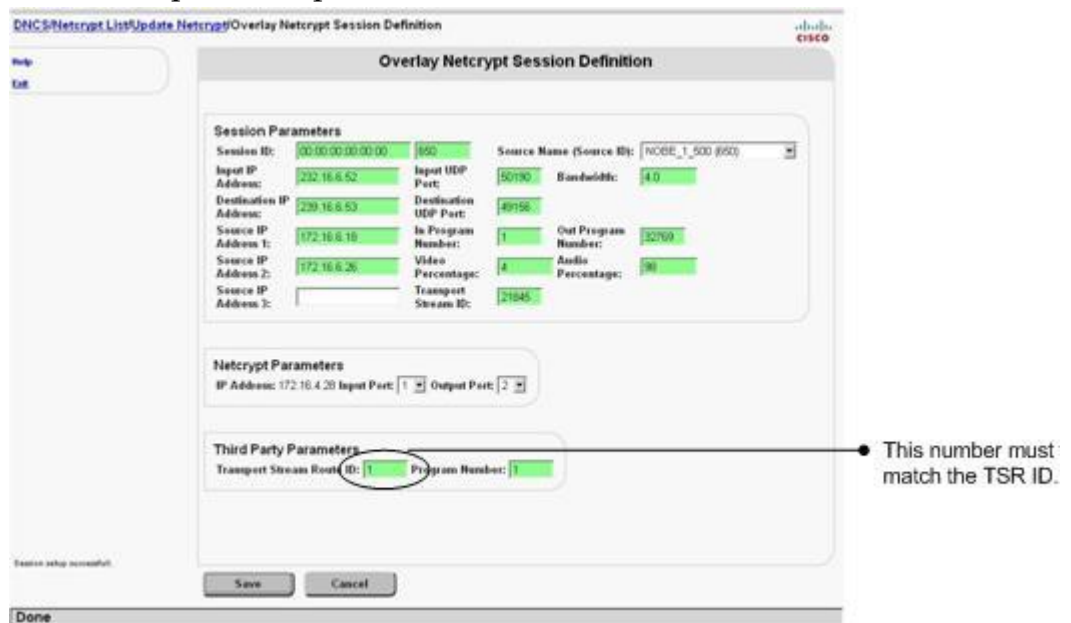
DNCS/Netcrypt List/Update Netcrypt/Overlay Netcrypt Session Definition

cisco

Help

Exit

Overlay Netcrypt Session Definition

Session Parameters

| | | | | | |
|---|---|---|---|---|---|
| Session ID: | 00:00:00:00:00:00 850 | Source Name (Source ID): | NOBE_1_500 (850) | | |
| Input IP Address: | 232.16.6.52 | Input UDP Port: | 50190 | Bandwidth: | 4.0 |
| Destination IP Address: | 239.16.6.53 | Destination UDP Port: | 49156 | | |
| Source IP Address 1: | 172.16.6.18 | In Program Number: | 1 | Out Program Number: | 32769 |
| Source IP Address 2: | 172.16.6.26 | Video Percentage: | 4 | Audio Percentage: | 96 |
| Source IP Address 3: | | Transport Stream ID: | 21845 | | |

Netcrypt Parameters

IP Address: 172.16.4.28 Input Port: 1 Output Port: 2

Third Party Parameters

Transport Stream Route ID: 1 Program Number: 1

This number must match the TSR ID.

Session setup successful.

Save Cancel

Done